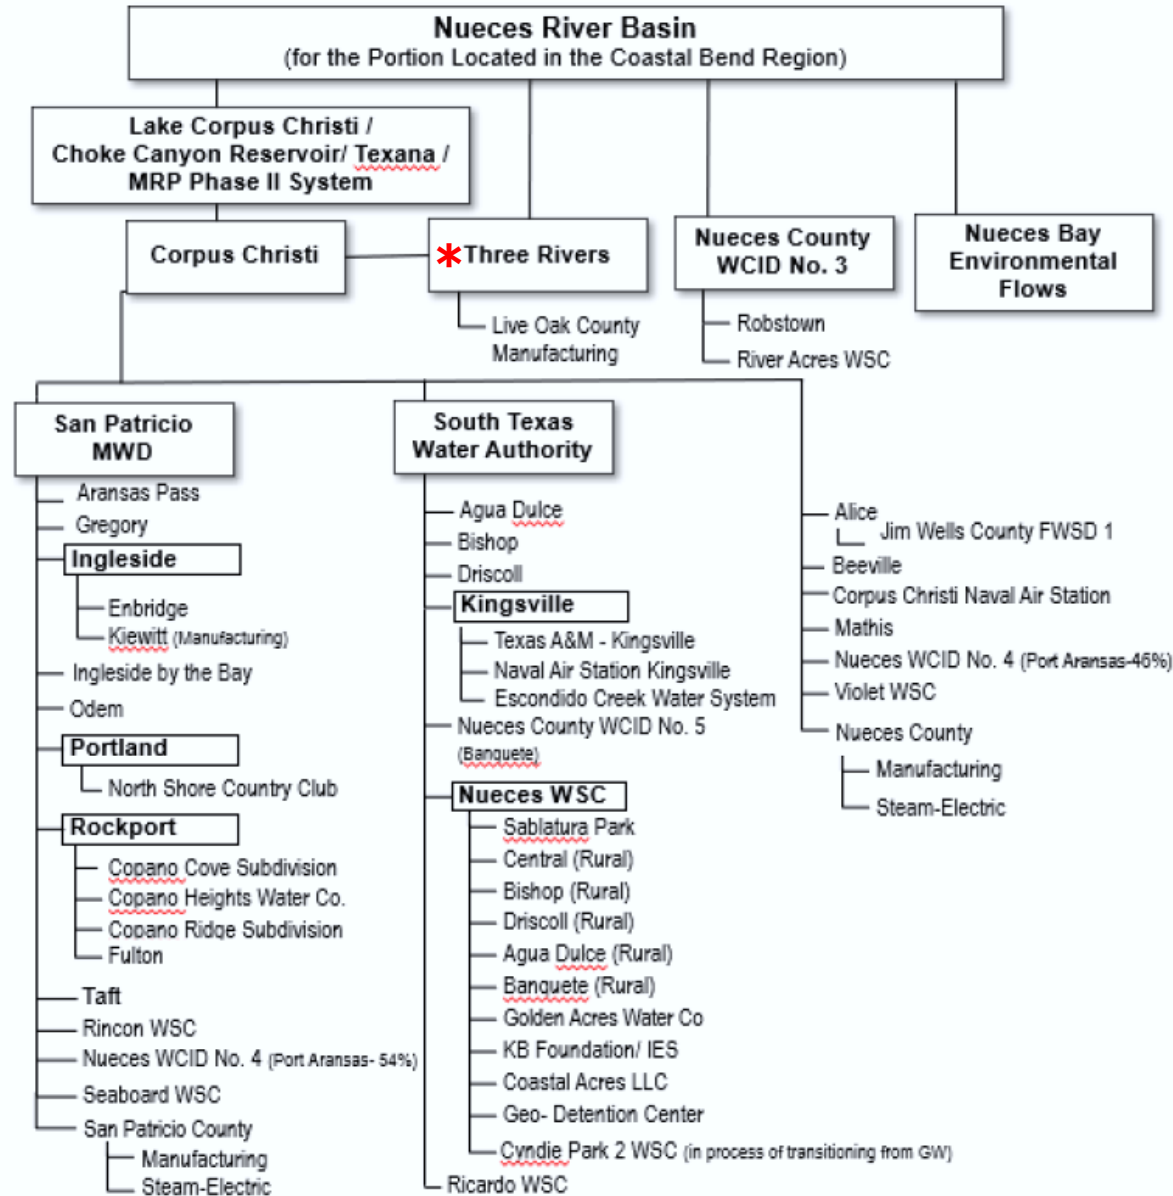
Nueces River Basin
(for the Portion Located in the Coastal Bend Region)

Lake Corpus Christi / Choke Canyon Reservoir/ Texana / MRP Phase II System

Corpus Christi

*Three Rivers

Live Oak County Manufacturing

Nueces County WCID No. 3

Robstown

River Acres WSC

Nueces Bay Environmental Flows

San Patricio MWD

Aransas Pass
Gregory
Ingleside
Enbridge
Kiewitt (Manufacturing)
Ingleside by the Bay
Odem
Portland
North Shore Country Club
Rockport
Copano Cove Subdivision
Copano Heights Water Co.
Copano Ridge Subdivision
Fulton
Taft
Rincon WSC
Nueces WCID No. 4 (Port Aransas- 54%)
Seaboard WSC
San Patricio County
Manufacturing
Steam-Electric

South Texas Water Authority

Agua Dulce
Bishop
Driscoll
Kingsville
Texas A&M - Kingsville
Naval Air Station Kingsville
Escondido Creek Water System
Nueces County WCID No. 5 (Banquete)
Nueces WSC
Sablatura Park
Central (Rural)
Bishop (Rural)
Driscoll (Rural)
Agua Dulce (Rural)
Banquete (Rural)
Golden Acres Water Co
KB Foundation/ IES
Coastal Acres LLC
Geo- Detention Center
Cyndie Park 2 WSC (in process of transitioning from GW)
Ricardo WSC

Alice
Jim Wells County FWSD 1
Beeville
Corpus Christi Naval Air Station
Mathis
Nueces WCID No. 4 (Port Aransas-46%)
Violet WSC
Nueces County
Manufacturing
Steam-Electric